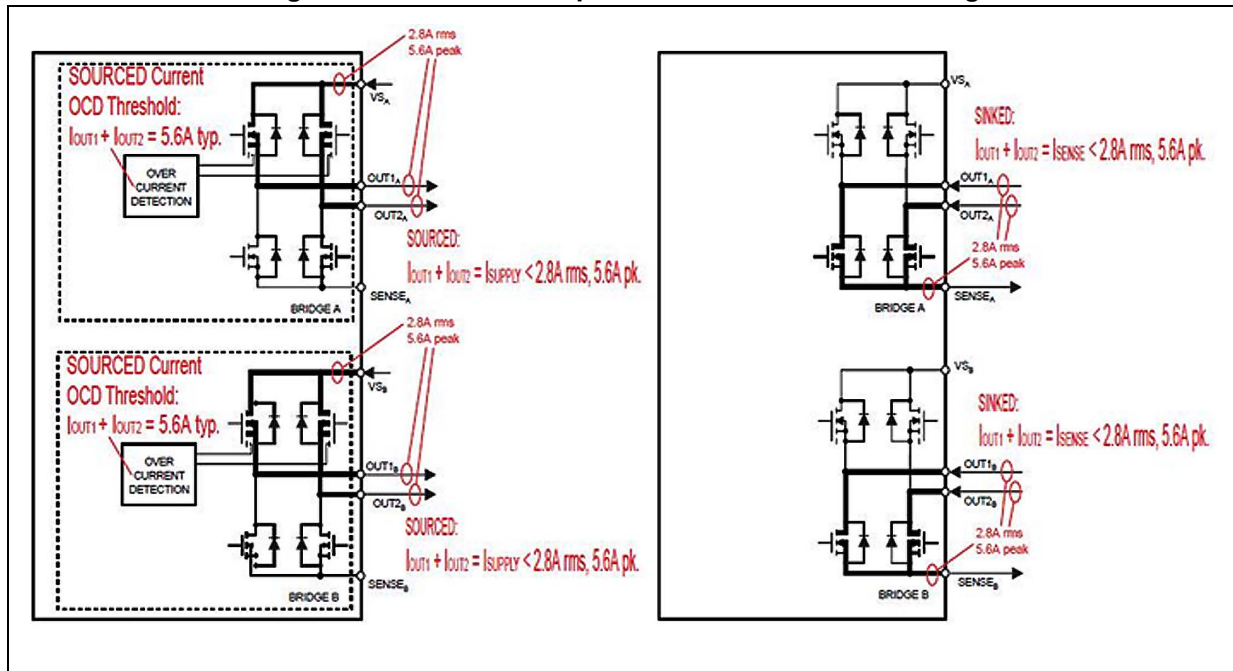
2.8A rms
5.6A peak

SOURCED Current
OCD Threshold:
$I_{OUT1} + I_{OUT2}$ = 5.6A typ.

OVER CURRENT DETECTION

$VS_A$

$OUT1_A$

$OUT2_A$

SOURCED:
$I_{OUT1} + I_{OUT2} = I_{SUPPLY}$ < 2.8A rms, 5.6A pk.

$SENSE_A$

BRIDGE A

2.8A rms
5.6A peak

SOURCED Current
OCD Threshold:
$I_{OUT1} + I_{OUT2}$ = 5.6A typ.

OVER CURRENT DETECTION

$VS_B$

$OUT1_B$

$OUT2_B$

SOURCED:
$I_{OUT1} + I_{OUT2} = I_{SUPPLY}$ < 2.8A rms, 5.6A pk.

$SENSE_B$

BRIDGE B

$VS_A$

SINKED:
$I_{OUT1} + I_{OUT2} = I_{SENSE}$ < 2.8A rms, 5.6A pk.

$OUT1_A$

$OUT2_A$

2.8A rms
5.6A peak

$SENSE_A$

BRIDGE A

$VS_B$

SINKED:
$I_{OUT1} + I_{OUT2} = I_{SENSE}$ < 2.8A rms, 5.6A pk.

$OUT1_B$

$OUT2_B$

2.8A rms
5.6A peak

$SENSE_B$

BRIDGE B